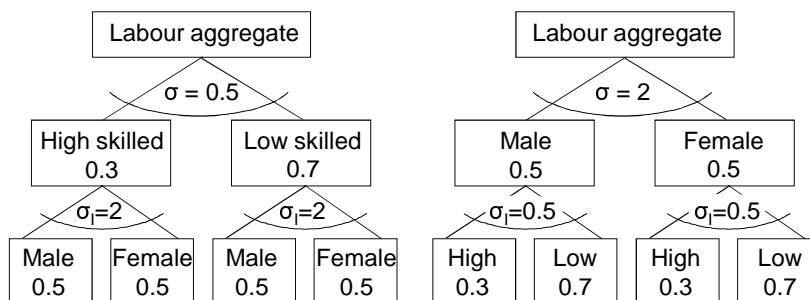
Labour aggregate

$\sigma = 0.5$

High skilled 0.3

Low skilled 0.7

$\sigma_l=2$

$\sigma_l=2$

Male 0.5

Female 0.5

Male 0.5

Female 0.5

Labour aggregate

$\sigma = 2$

Male 0.5

Female 0.5

$\sigma_l=0.5$

$\sigma_l=0.5$

High 0.3

Low 0.7

High 0.3

Low 0.7